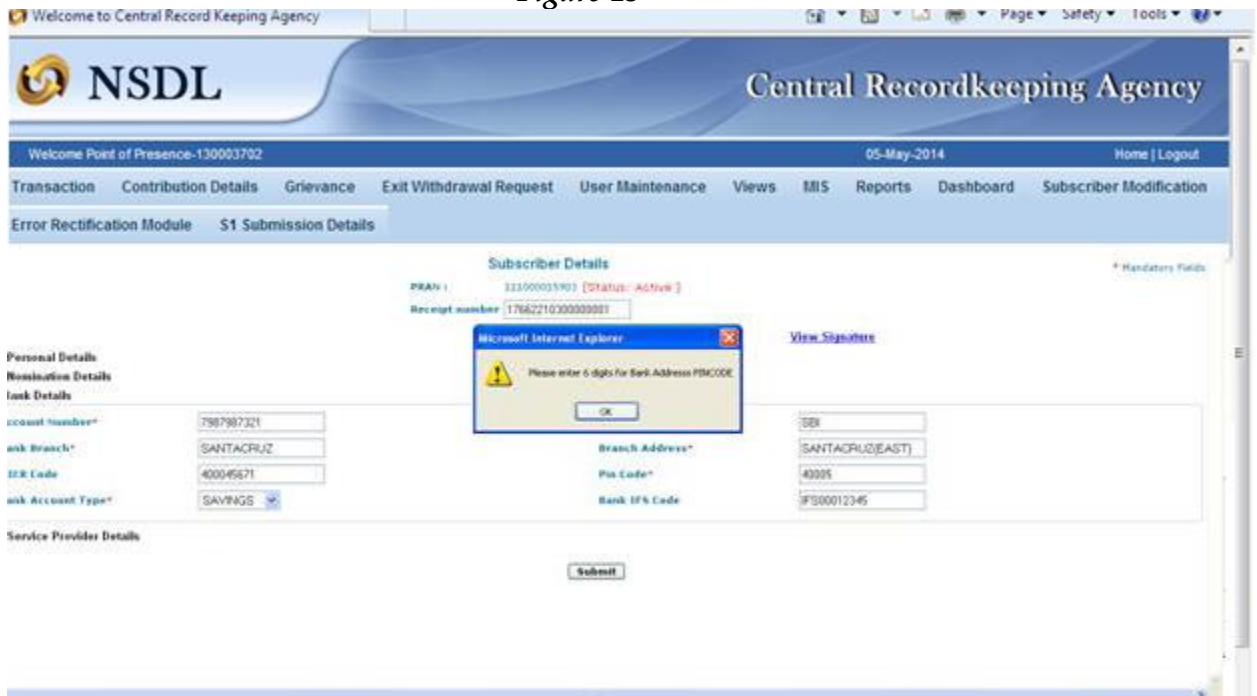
Figure 13

Welcome to Central Record Keeping Agency

Page ▾ Safety ▾ Tools ▾

NSDL

Central Recordkeeping Agency

Welcome Point of Presence-130003702

05-May-2014

Home | Logout

Transaction Contribution Details Grievance Exit Withdrawal Request User Maintenance Views MIS Reports Dashboard Subscriber Modification

Error Rectification Module S1 Submission Details

Subscriber Details

* Mandatory Fields

PRAN : 111000015903 [Status: Active]

Receipt number 17662210300000001

View Signature

Microsoft Internet Explorer

Please enter 6 digits for Bank Address PINCODE

OK

Personal Details
Nomination Details
Bank Details

ccount Number* 7987987321

SBI

ank Branch* SANTACRUZ

Branch Address* SANTACRUZ(EAST)

ICR Code 400045671

Pin Code* 40005

ank Account Type* SAVINGS

Bank IFS Code IFS00012345

Service Provider Details

Submit